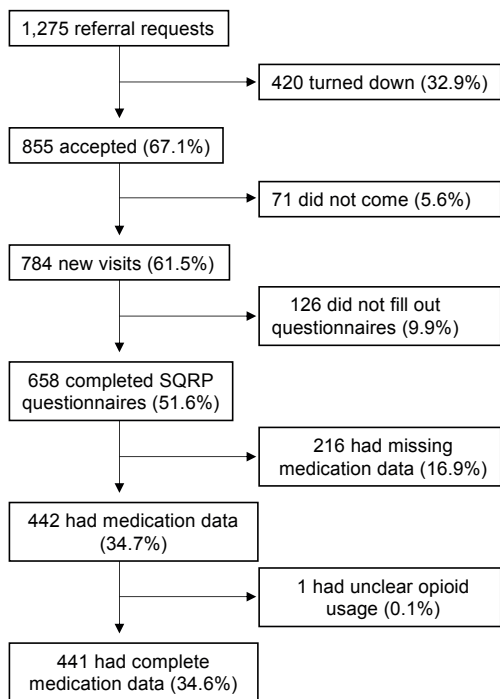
1,275 referral requests

420 turned down (32.9%)

855 accepted (67.1%)

71 did not come (5.6%)

784 new visits (61.5%)

126 did not fill out questionnaires (9.9%)

658 completed SQRP questionnaires (51.6%)

216 had missing medication data (16.9%)

442 had medication data (34.7%)

1 had unclear opioid usage (0.1%)

441 had complete medication data (34.6%)